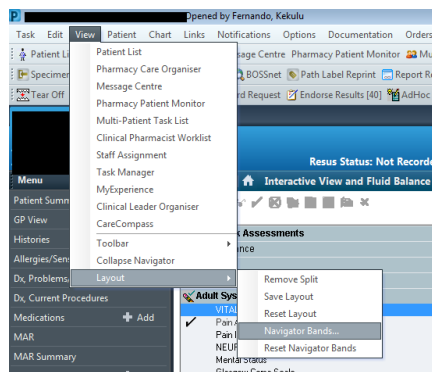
P Opened by Fernando, Kekulu

Task Edit View Patient Chart Links Notifications Options Documentation Orders

Patient Li

Patient List
Pharmacy Care Organiser
Message Centre
Pharmacy Patient Monitor
Multi-Patient Task List
Clinical Pharmacist Worklist
Staff Assignment
Task Manager
MyExperience
Clinical Leader Organiser
CareCompass
Toolbar
Collapse Navigator
Layout

ssage Centre Pharmacy Patient Monitor Mu

Specimen

BOSSnet Path Label Reprint Report R

Tear Off

rd Request Endorse Results [40] AdHoc

Resus Status: Not Recorde

Menu

Interactive View and Fluid Balance

Patient Summ

GP View

Histories

Allergies/Sens

Dx, Problems

Dx, Current Procedures

Medications + Add

MAR

MAR Summary

Assessments

ance

Remove Split
Save Layout
Reset Layout
Navigator Bands...
Reset Navigator Bands

Adult Sys

VITAL

Pain A

Pain I

NEUR

Mental Status

Glasgow Coma Scale